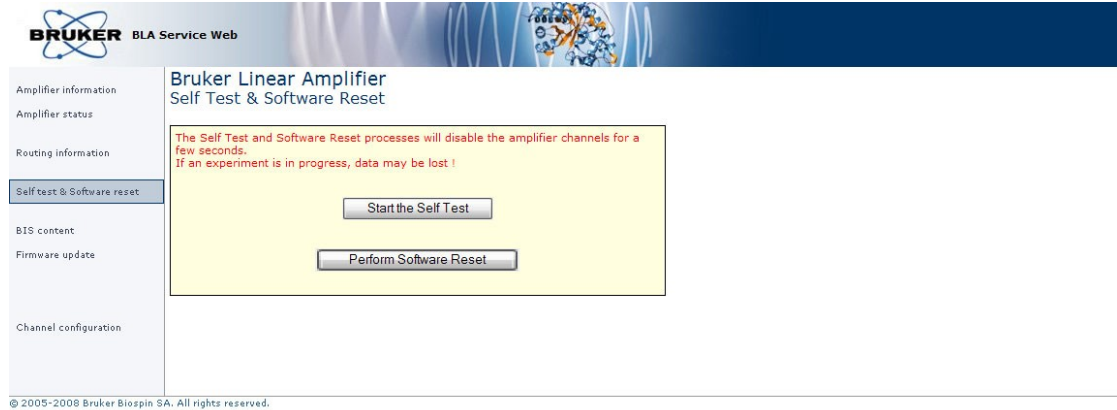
BRUKER BLA Service Web

Amplifier information
Amplifier status
Routing information
Self test & Software reset
BIS content
Firmware update
Channel configuration

Bruker Linear Amplifier
Self Test & Software Reset

The Self Test and Software Reset processes will disable the amplifier channels for a few seconds.
If an experiment is in progress, data may be lost !

Start the Self Test

Perform Software Reset

© 2005-2008 Bruker Biospin SA. All rights reserved.